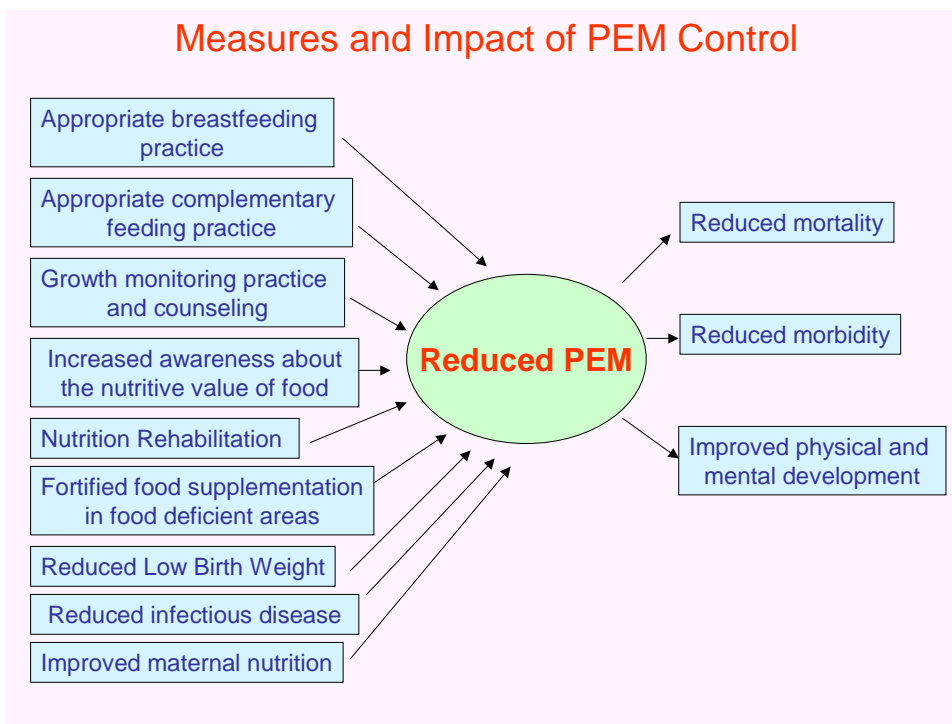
Measures and Impact of PEM Control

Appropriate breastfeeding practice

Appropriate complementary feeding practice

Growth monitoring practice and counseling

Increased awareness about the nutritive value of food

Nutrition Rehabilitation

Fortified food supplementation in food deficient areas

Reduced Low Birth Weight

Reduced infectious disease

Improved maternal nutrition

Reduced PEM

Reduced mortality

Reduced morbidity

Improved physical and mental development